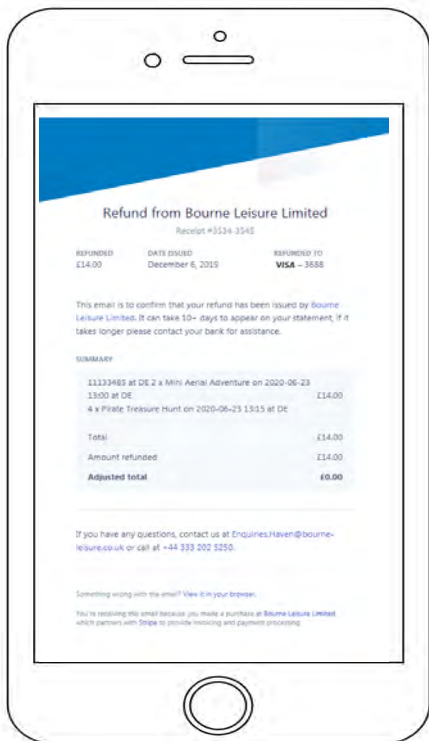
Refund from Bourne Leisure Limited

Receipt #3534-3545

REFUNDED
£14.00

DATE ISSUED
December 6, 2019

REFUNDED TO
VISA – 3888

This email is to confirm that your refund has been issued by Bourne Leisure Limited. It can take 10+ days to appear on your statement, if it takes longer please contact your bank for assistance.

SUMMARY

| | |
|---|---|
| 11133485 at DE 2 x Mini Aerial Adventure on 2020-06-23 13:00 at DE 4 x Pirate Treasure Hunt on 2020-06-23 13:15 at DE | £14.00 |
| Total | £14.00 |
| Amount refunded | £14.00 |
| Adjusted total | £0.00 |

If you have any questions, contact us at Enquiries.Haven@bourne-leisure.co.uk or call at +44 333 202 5250.

Something wrong with the email? View it in your browser.

You're receiving this email because you made a purchase at Bourne Leisure Limited which partners with Stripe to provide invoicing and payment processing.